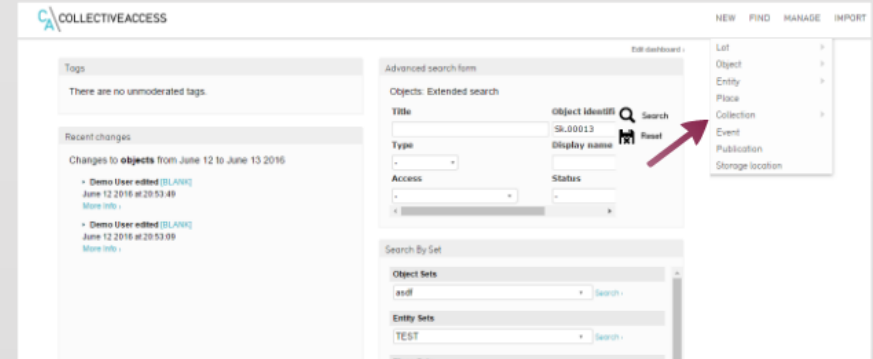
CA COLLECTIVEACCESS

NEW FIND MANAGE IMPORT

Edit dashboard ›

Lot ›
Object ›
Entity ›
Place
Collection ›
Event
Publication
Storage location

Tags

There are no unmoderated tags.

Recent changes

Changes to objects from June 12 to June 13 2016

• Demo User edited [BLANK]
June 12 2016 at 20:53:49
More Info ›

• Demo User edited [BLANK]
June 12 2016 at 20:53:09
More Info ›

Advanced search form

Objects: Extended search

| Title | Object identifi |
|---|---|
| | SK.00013 |
| Type | Display name |
| - | |
| Access | Status |
| - | - |

Search

Reset

Search By Set

Object Sets

asdf Search ›

Entity Sets

TEST Search ›